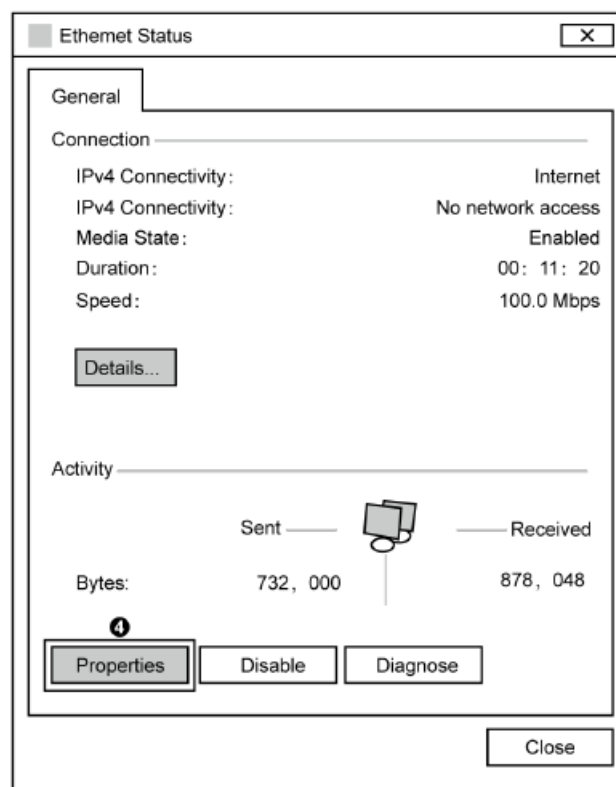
Ethemet Status

General

Connection

IPv4 Connectivity: Internet
IPv4 Connectivity: No network access
Media State: Enabled
Duration: 00: 11: 20
Speed: 100.0 Mbps

Details...

Activity

Sent Received

Bytes: 732, 000 878, 048

❹

Properties Disable Diagnose

Close